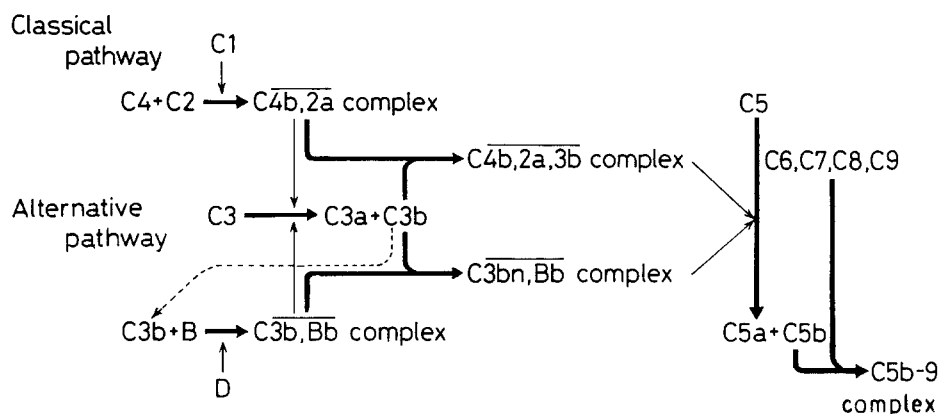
Classical pathway

C1

C4+C2 → $C\overline{4b,2a}$ complex

$C\overline{4b,2a,3b}$ complex

C5

C6,C7,C8,C9

Alternative pathway

C3 → C3a+C3b

$C\overline{3bn,Bb}$ complex

C3b+B → $C\overline{3b,Bb}$ complex

D

C5a+C5b

C5b-9 complex